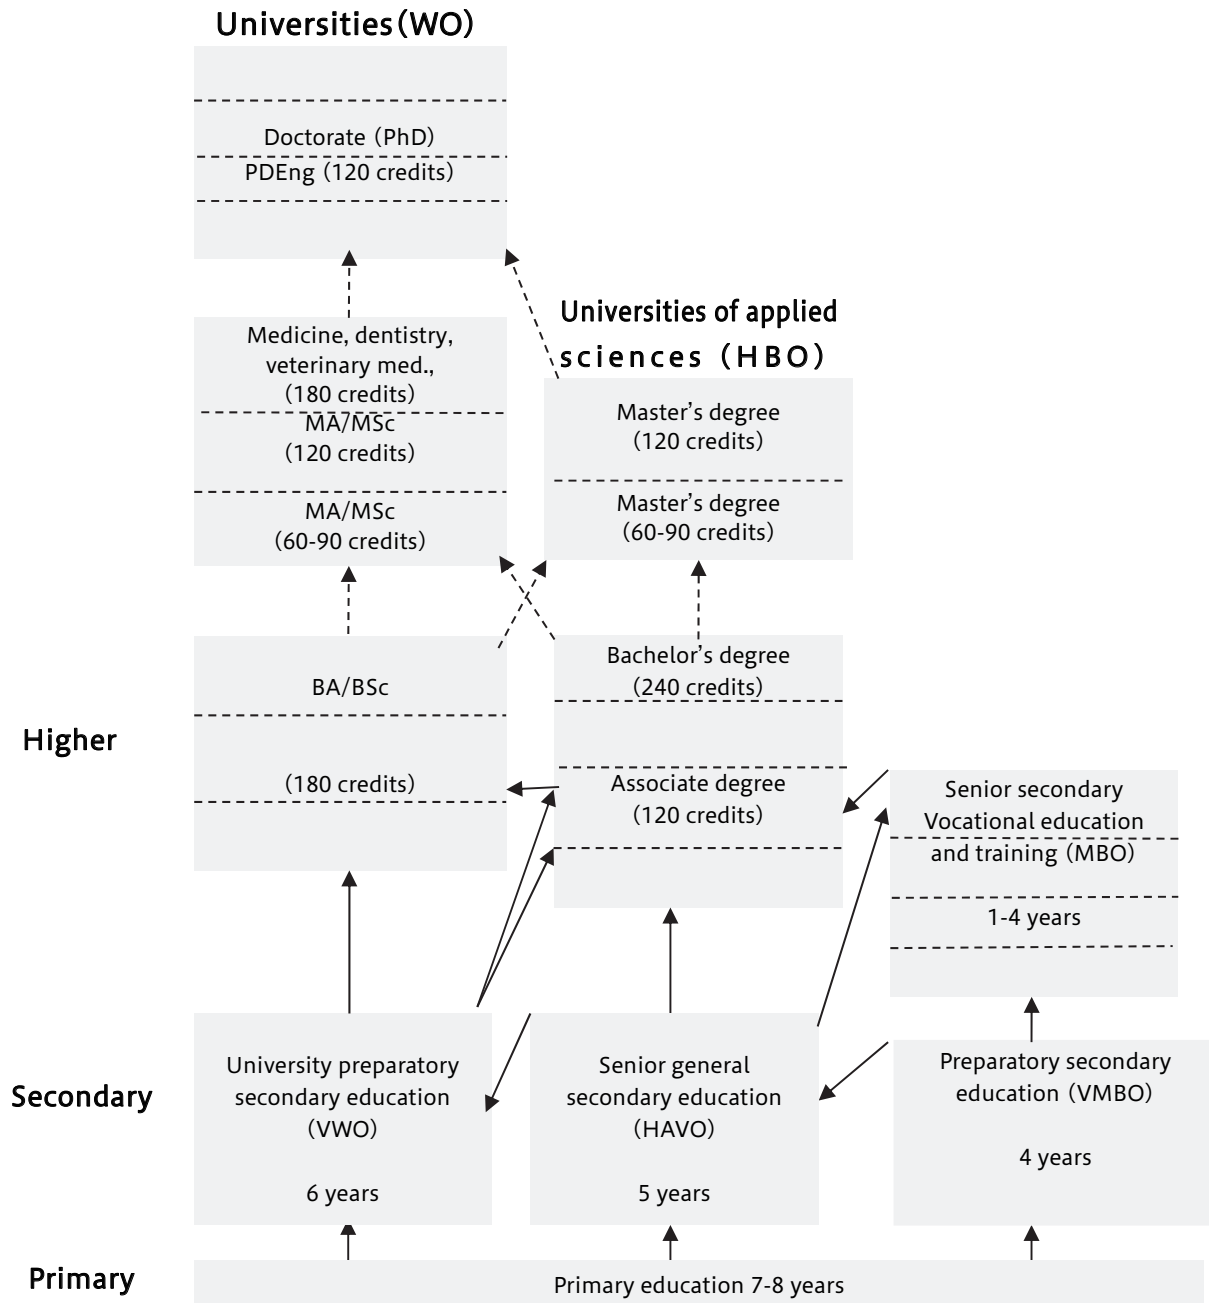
Universities (WO)

Doctorate (PhD)
PDEng (120 credits)

Medicine, dentistry, veterinary med., (180 credits)
MA/MSc (120 credits)
MA/MSc (60-90 credits)

Universities of applied sciences (HBO)

Master's degree (120 credits)
Master's degree (60-90 credits)

BA/BSc
(180 credits)

Bachelor's degree (240 credits)
Associate degree (120 credits)

Senior secondary Vocational education and training (MBO)
1-4 years

Higher

University preparatory secondary education (VWO)
6 years

Senior general secondary education (HAVO)
5 years

Preparatory secondary education (VMBO)
4 years

Secondary

Primary

Primary education 7-8 years